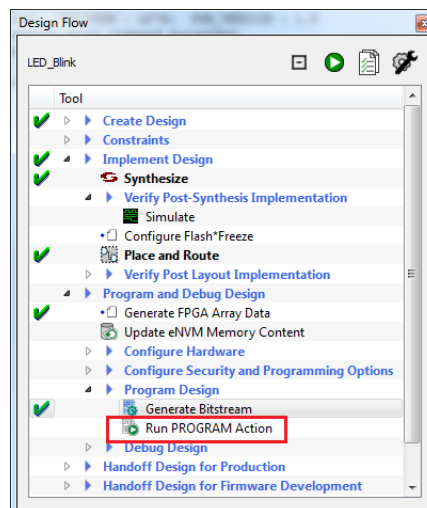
Design Flow

LED_Blink

Tool

Create Design

Constraints

Implement Design

Synthesize

Verify Post-Synthesis Implementation

Simulate

Configure Flash*Freeze

Place and Route

Verify Post Layout Implementation

Program and Debug Design

Generate FPGA Array Data

Update eNVM Memory Content

Configure Hardware

Configure Security and Programming Options

Program Design

Generate Bitstream

Run PROGRAM Action

Debug Design

Handoff Design for Production

Handoff Design for Firmware Development